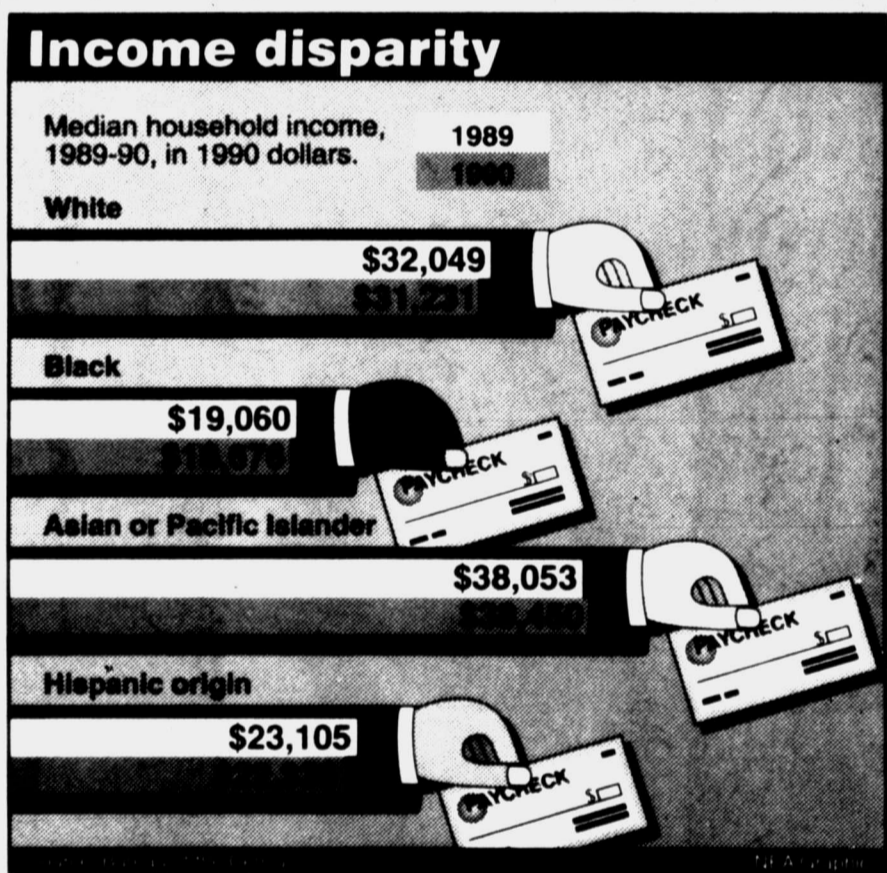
Income disparity

Median household income, 1989-90, in 1990 dollars.

1989

1990

White

$32,049

$31,231

PAYCHECK

Black

$19,060

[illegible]

PAYCHECK

Asian or Pacific Islander

$38,053

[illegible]

PAYCHECK

Hispanic origin

$23,105

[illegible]

PAYCHECK

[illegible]

NEA Graphic